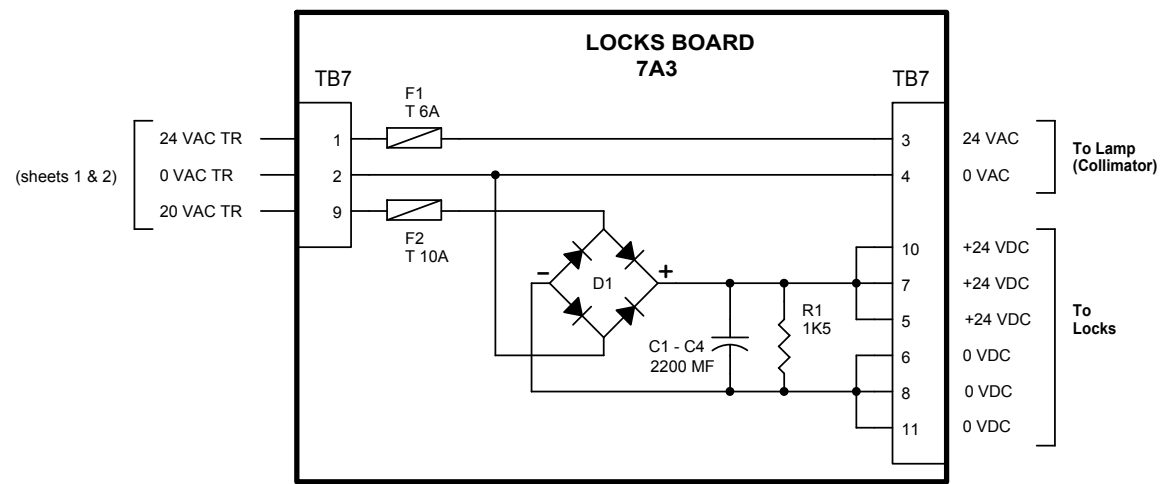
LOCKS BOARD
7A3

TB7

TB7

F1
T 6A

24 VAC TR
0 VAC TR
20 VAC TR

(sheets 1 & 2)

1
2
9

F2
T 10A

–
D1
+

C1 - C4
2200 MF

R1
1K5

3
4
10
7
5
6
8
11

24 VAC
0 VAC
+24 VDC
+24 VDC
+24 VDC
0 VDC
0 VDC
0 VDC

To Lamp
(Collimator)

To
Locks